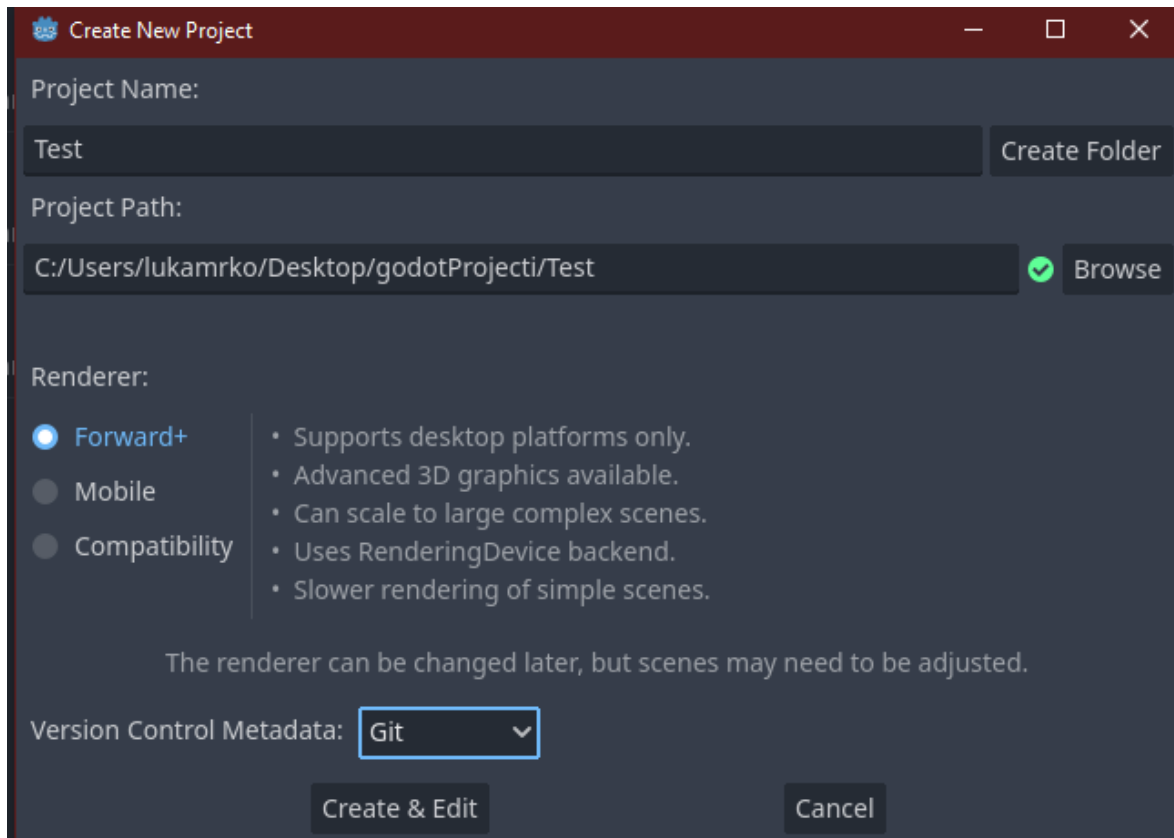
Create New Project

Project Name:

Test

Create Folder

Project Path:

C:/Users/lukamrko/Desktop/godotProjecti/Test

Browse

Renderer:

Forward+
Mobile
Compatibility

• Supports desktop platforms only.
• Advanced 3D graphics available.
• Can scale to large complex scenes.
• Uses RenderingDevice backend.
• Slower rendering of simple scenes.

The renderer can be changed later, but scenes may need to be adjusted.

Version Control Metadata: Git

Create & Edit

Cancel